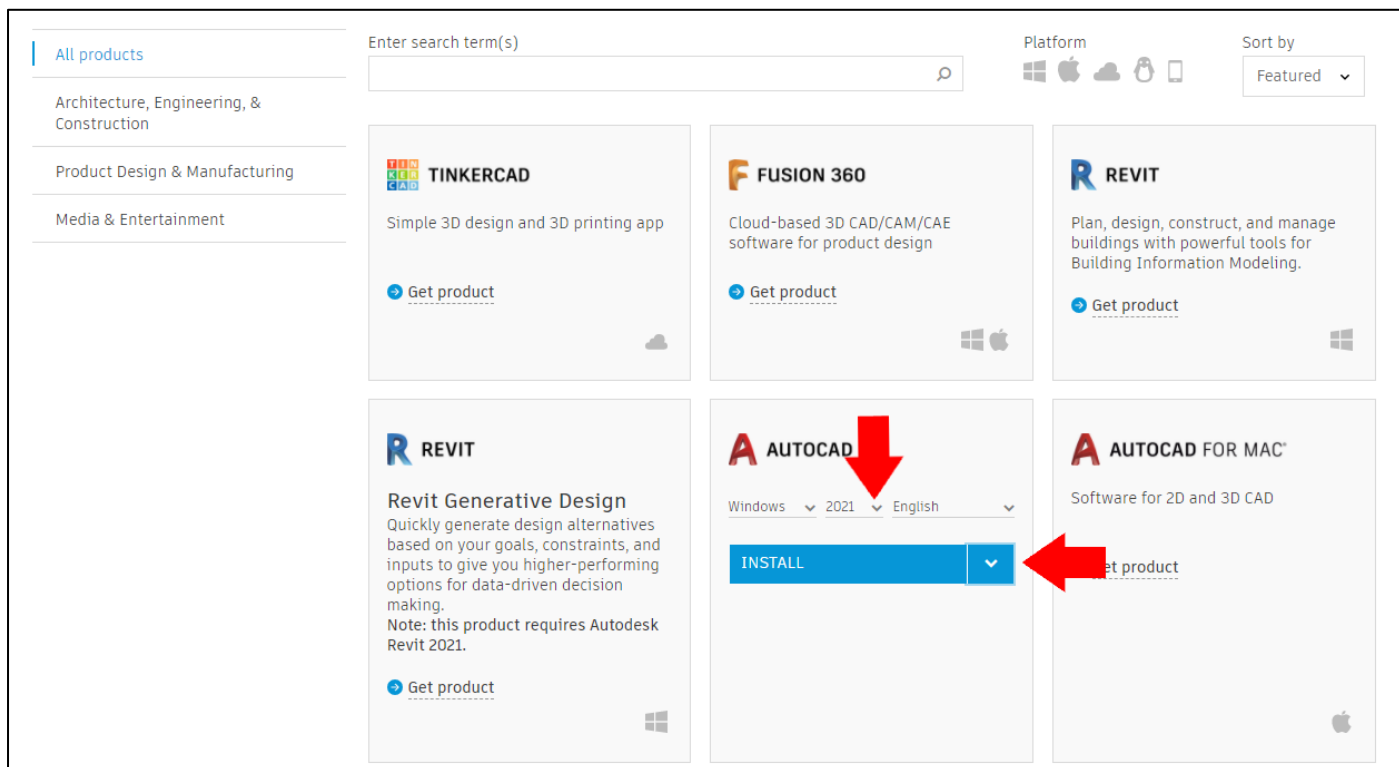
All products

Architecture, Engineering, & Construction

Product Design & Manufacturing

Media & Entertainment

Enter search term(s)

Platform

Sort by

Featured

TINKERCAD

Simple 3D design and 3D printing app

Get product

FUSION 360

Cloud-based 3D CAD/CAM/CAE software for product design

Get product

REVIT

Plan, design, construct, and manage buildings with powerful tools for Building Information Modeling.

Get product

REVIT

Revit Generative Design

Quickly generate design alternatives based on your goals, constraints, and inputs to give you higher-performing options for data-driven decision making.

Note: this product requires Autodesk Revit 2021.

Get product

AUTOCAD

Windows 2021 English

INSTALL

AUTOCAD FOR MAC

Software for 2D and 3D CAD

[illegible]et product